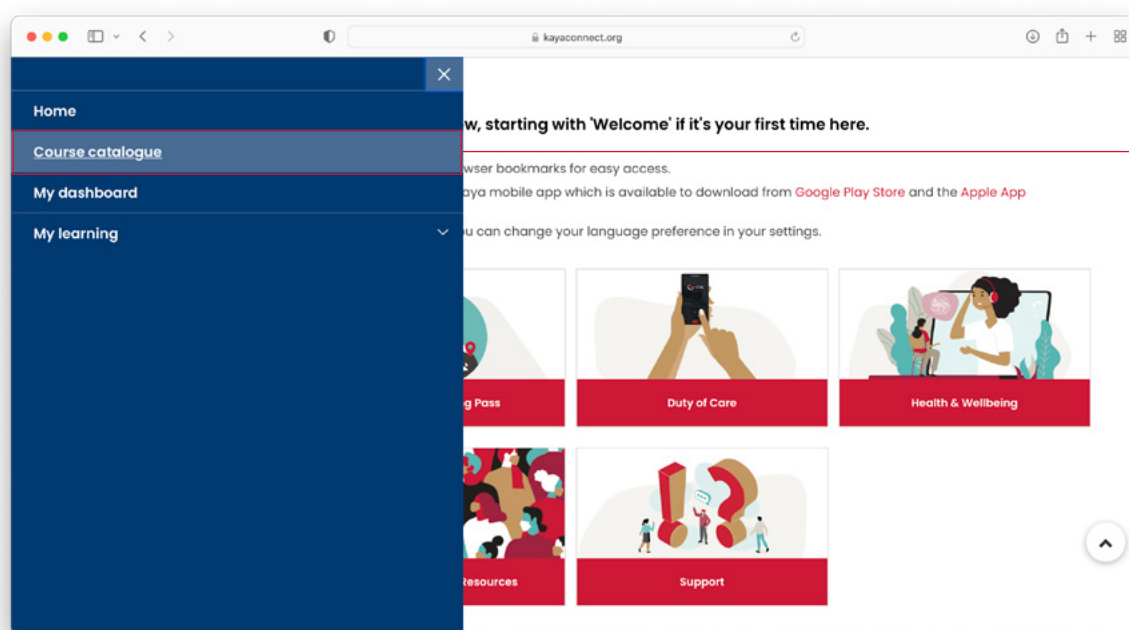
kayaconnect.org

Home

Course catalogue

My dashboard

My learning

w, starting with 'Welcome' if it's your first time here.

wser bookmarks for easy access.

aya mobile app which is available to download from Google Play Store and the Apple App

u can change your language preference in your settings.

g Pass

Duty of Care

Health & Wellbeing

Resources

Support